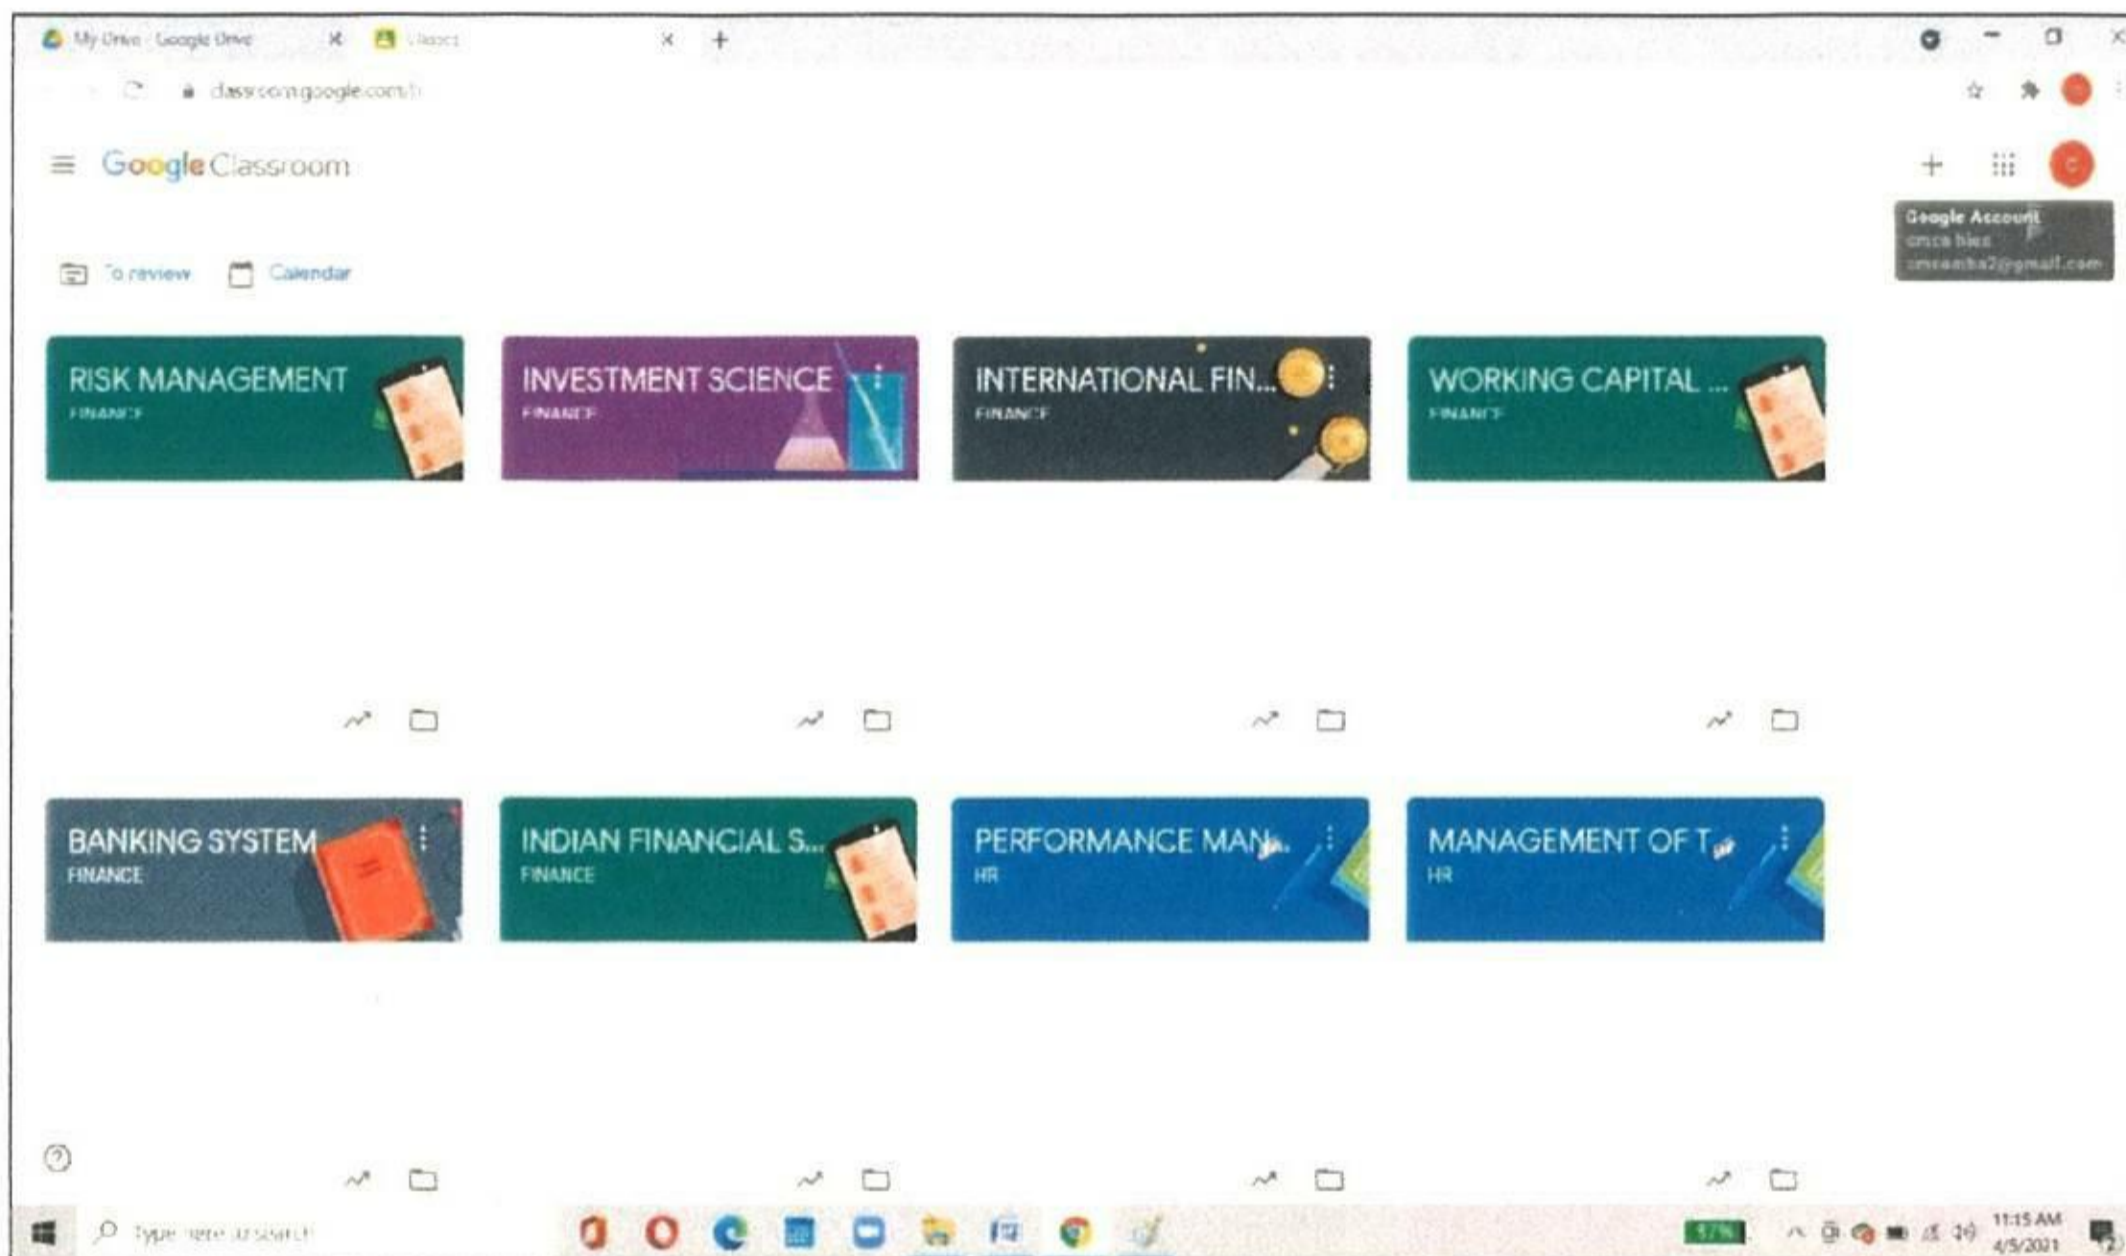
My Drive - Google Drive
Classes
classroom.google.com/h

Google Classroom

Google Account
omca bies
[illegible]@gmail.com

To review
Calendar

RISK MANAGEMENT
FINANCE

INVESTMENT SCIENCE
FINANCE

INTERNATIONAL FIN...
FINANCE

WORKING CAPITAL ...
FINANCE

BANKING SYSTEM
FINANCE

INDIAN FINANCIAL S...
FINANCE

PERFORMANCE MAN...
HR

MANAGEMENT OF T...
HR

Type here to search
11:15 AM
4/5/2021